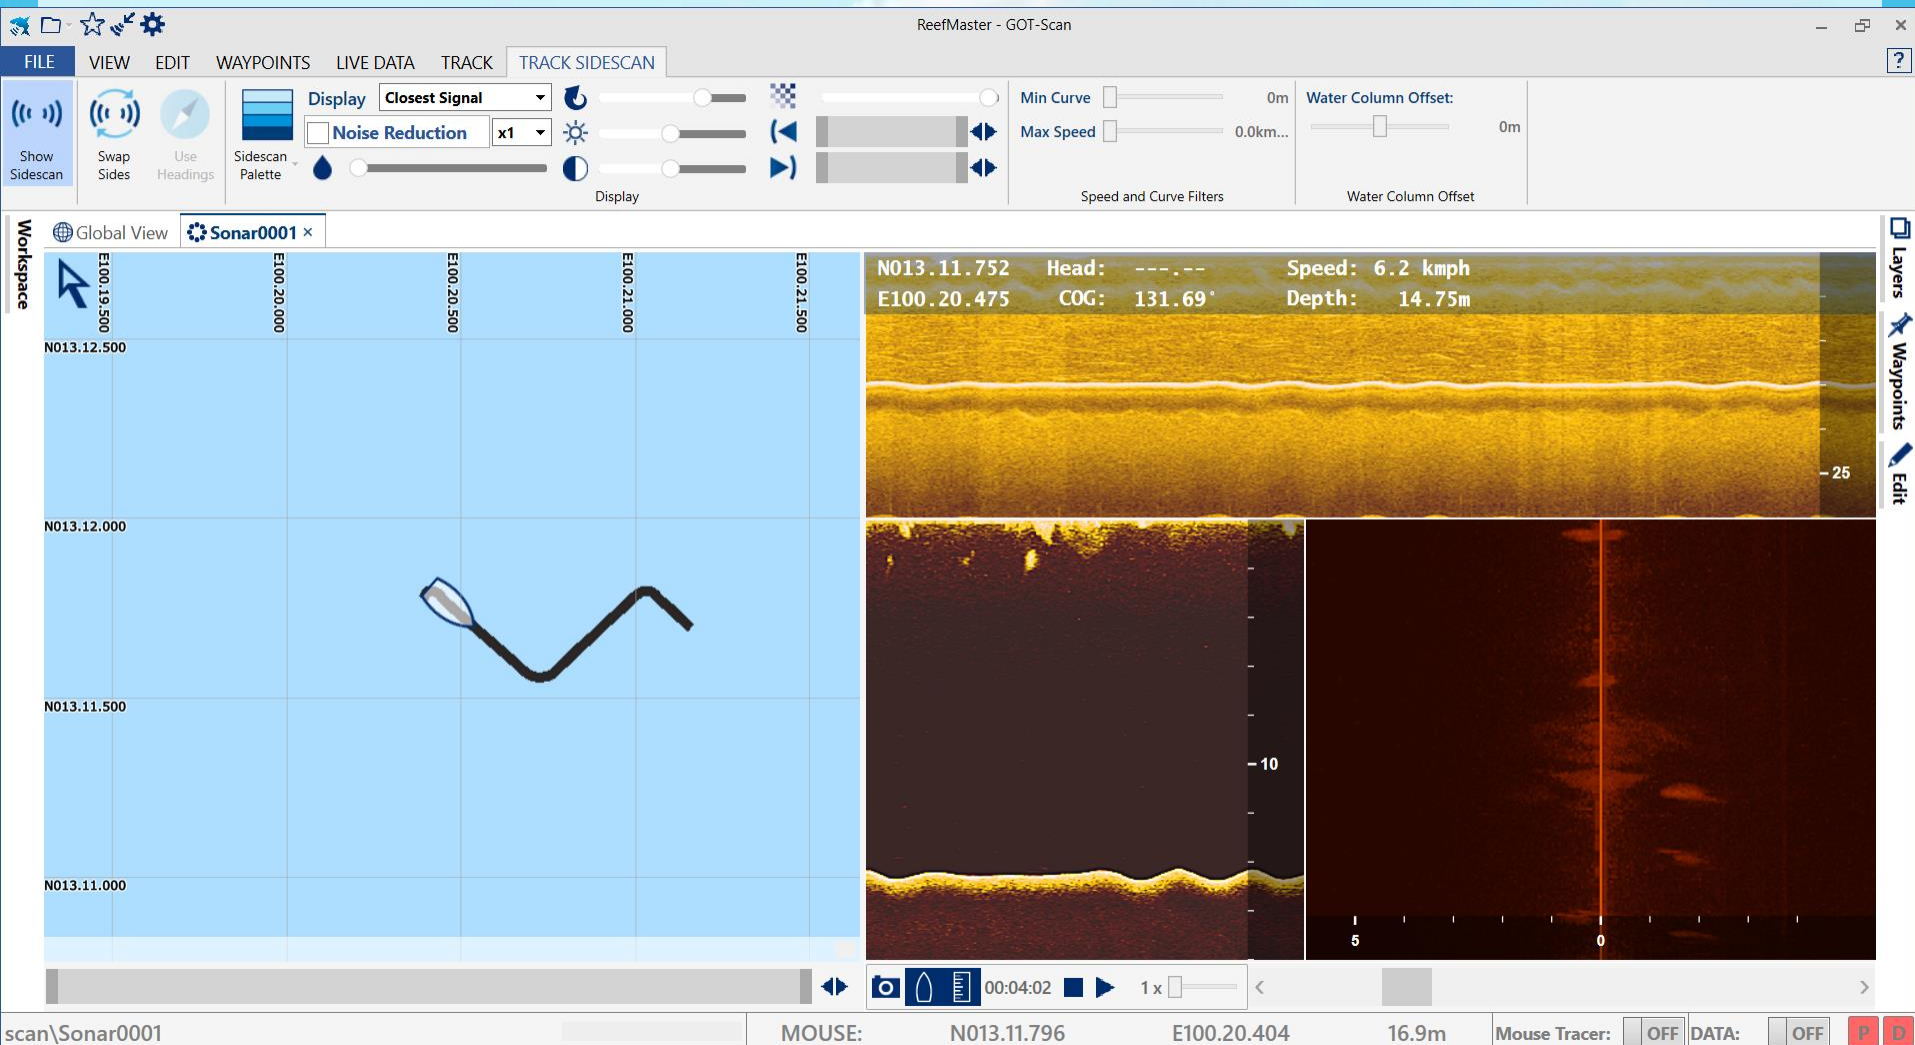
ReefMaster - GOT-Scan

FILE VIEW EDIT WAYPOINTS LIVE DATA TRACK TRACK SIDESCAN

Show Sidescan
Swap Sides
Use Headings
Sidescan Palette
Display Closest Signal
Noise Reduction x1
Display

Min Curve 0m
Max Speed 0.0km...
Speed and Curve Filters

Water Column Offset:
0m
Water Column Offset

Workspace
Global View
Sonar0001 ×

E100.19.500
E100.20.000
E100.20.500
E100.21.000
E100.21.500
N013.12.500
N013.12.000
N013.11.500
N013.11.000

N013.11.752 Head: ---.-- Speed: 6.2 kmph
E100.20.475 COG: 131.69° Depth: 14.75m

25
10
5
0

Layers
Waypoints
Edit

00:04:02
1 x

scan\Sonar0001
MOUSE: N013.11.796 E100.20.404 16.9m
Mouse Tracer: OFF DATA: OFF P D